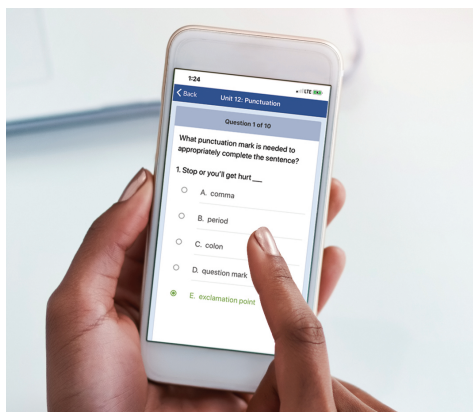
1:24
LTE

< Back
Unit 12: Punctuation

Question 1 of 10

What punctuation mark is needed to appropriately complete the sentence?

1. Stop or you'll get hurt ___

A. comma
B. period
C. colon
D. question mark
E. exclamation point